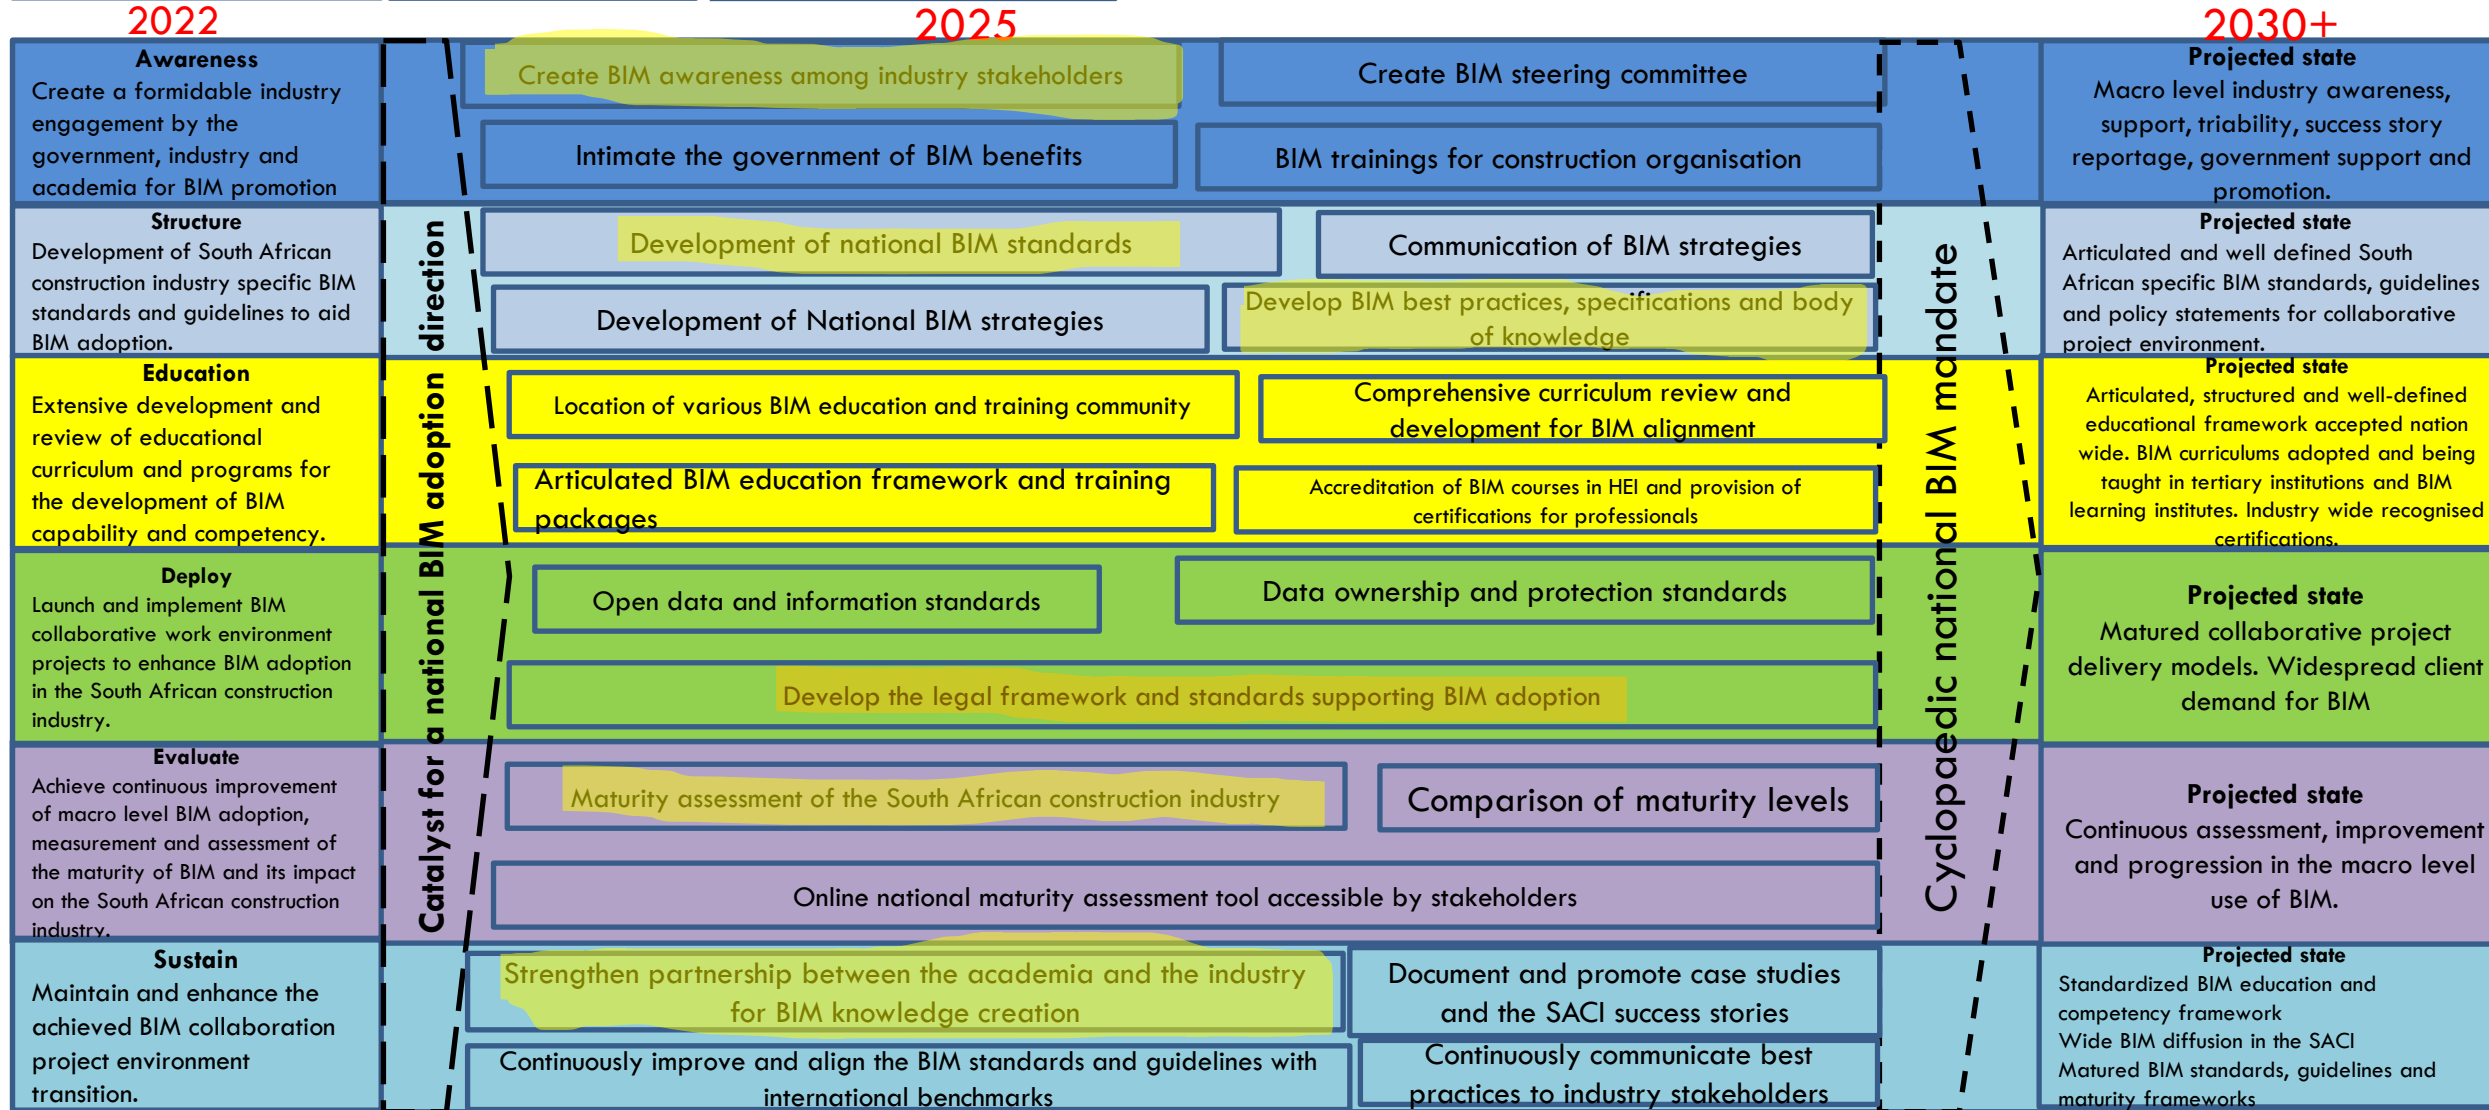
2022

2025

2030+

**Awareness**
Create a formidable industry engagement by the government, industry and academia for BIM promotion

Create BIM awareness among industry stakeholders

Create BIM steering committee

Intimate the government of BIM benefits

BIM trainings for construction organisation

**Projected state**
Macro level industry awareness, support, triability, success story reportage, government support and promotion.

**Structure**
Development of South African construction industry specific BIM standards and guidelines to aid BIM adoption.

Development of national BIM standards

Communication of BIM strategies

Development of National BIM strategies

Develop BIM best practices, specifications and body of knowledge

**Projected state**
Articulated and well defined South African specific BIM standards, guidelines and policy statements for collaborative project environment.

**Education**
Extensive development and review of educational curriculum and programs for the development of BIM capability and competency.

Location of various BIM education and training community

Comprehensive curriculum review and development for BIM alignment

Articulated BIM education framework and training packages

Accreditation of BIM courses in HEI and provision of certifications for professionals

**Projected state**
Articulated, structured and well-defined educational framework accepted nation wide. BIM curriculums adopted and being taught in tertiary institutions and BIM learning institutes. Industry wide recognised certifications.

**Deploy**
Launch and implement BIM collaborative work environment projects to enhance BIM adoption in the South African construction industry.

Open data and information standards

Data ownership and protection standards

Develop the legal framework and standards supporting BIM adoption

**Projected state**
Matured collaborative project delivery models. Widespread client demand for BIM

**Evaluate**
Achieve continuous improvement of macro level BIM adoption, measurement and assessment of the maturity of BIM and its impact on the South African construction industry.

Maturity assessment of the South African construction industry

Comparison of maturity levels

Online national maturity assessment tool accessible by stakeholders

**Projected state**
Continuous assessment, improvement and progression in the macro level use of BIM.

**Sustain**
Maintain and enhance the achieved BIM collaboration project environment transition.

Strengthen partnership between the academia and the industry for BIM knowledge creation

Document and promote case studies and the SACI success stories

Continuously improve and align the BIM standards and guidelines with international benchmarks

Continuously communicate best practices to industry stakeholders

**Projected state**
Standardized BIM education and competency framework
Wide BIM diffusion in the SACI
Matured BIM standards, guidelines and maturity frameworks

Catalyst for a national BIM adoption direction

Cyclopaedic national BIM mandate